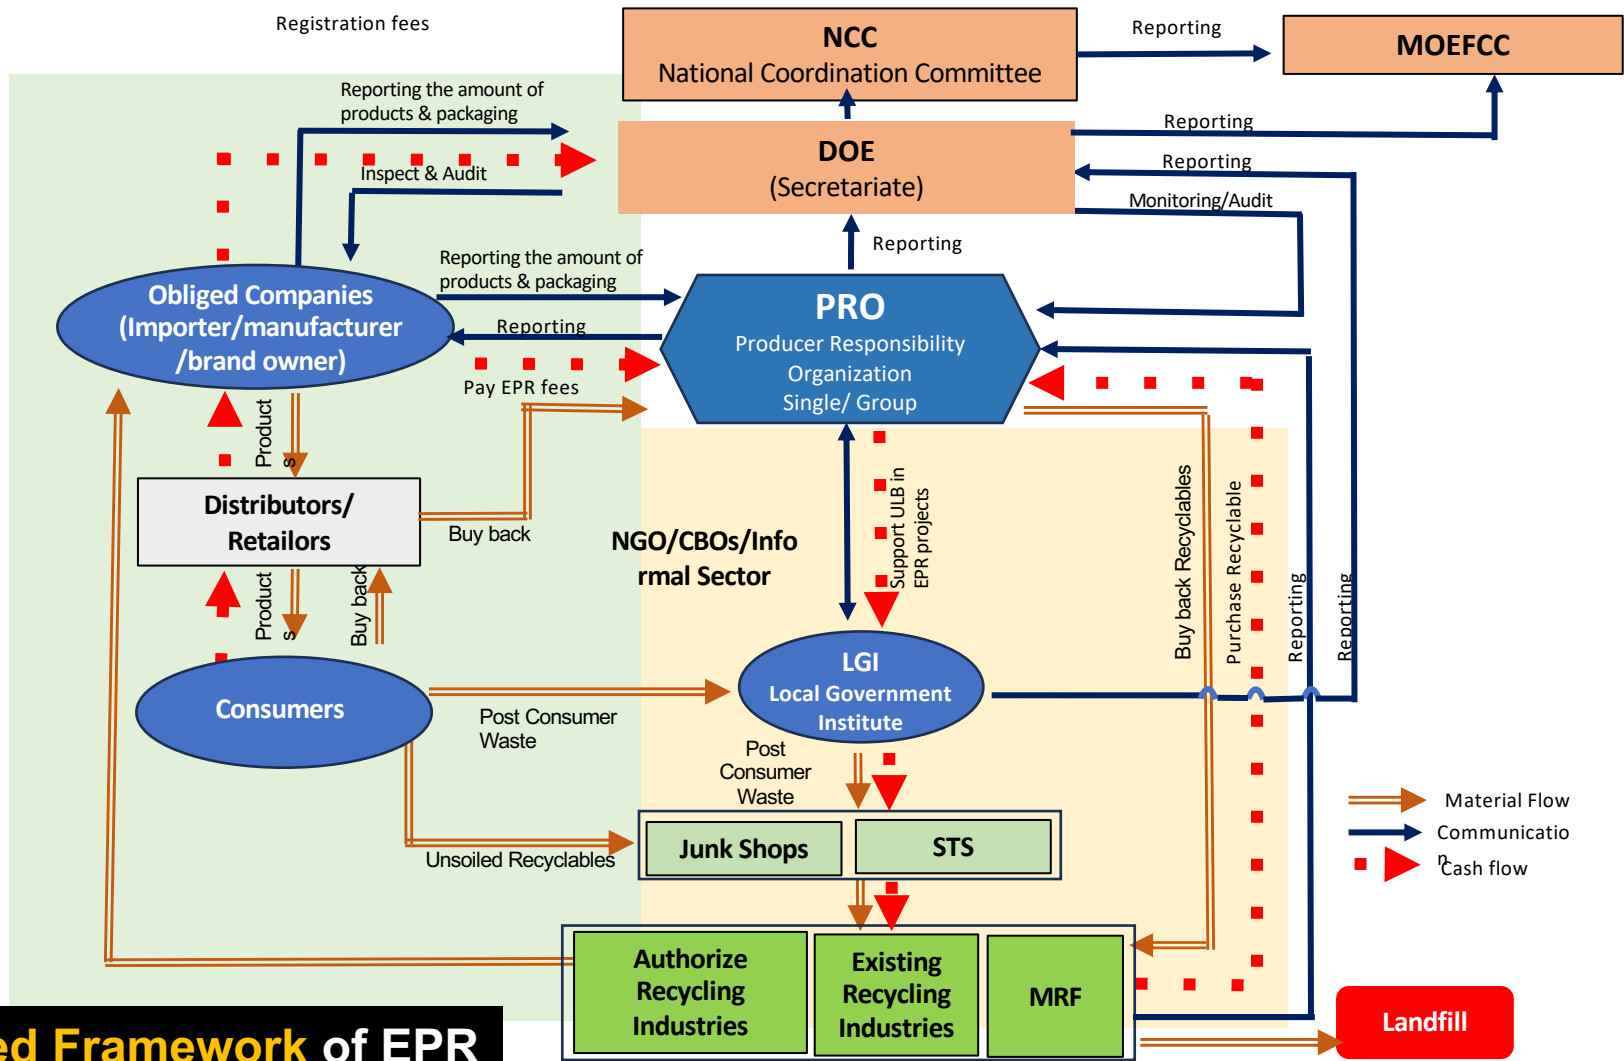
Registration fees

NCC
National Coordination Committee

Reporting

MOEFCC

Reporting the amount of products & packaging

DOE
(Secretariate)

Reporting

Inspect & Audit

Reporting

Monitoring/Audit

Reporting

Reporting the amount of products & packaging

Obliged Companies (Importer/manufacturer /brand owner)

Reporting

PRO
Producer Responsibility Organization
Single/ Group

Pay EPR fees

Products

Distributors/ Retailors

Buy back

NGO/CBOs/Informal Sector

Support ULB in EPR projects

Buy back Recyclables

Purchase Recyclable

Reporting

Reporting

Products

Buy back

Consumers

Post Consumer Waste

LGI
Local Government Institute

Post Consumer Waste

Junk Shops

STS

Unsoiled Recyclables

Material Flow

Communication

Cash flow

Authorize Recycling Industries

Existing Recycling Industries

MRF

Landfill

ed Framework of EPR